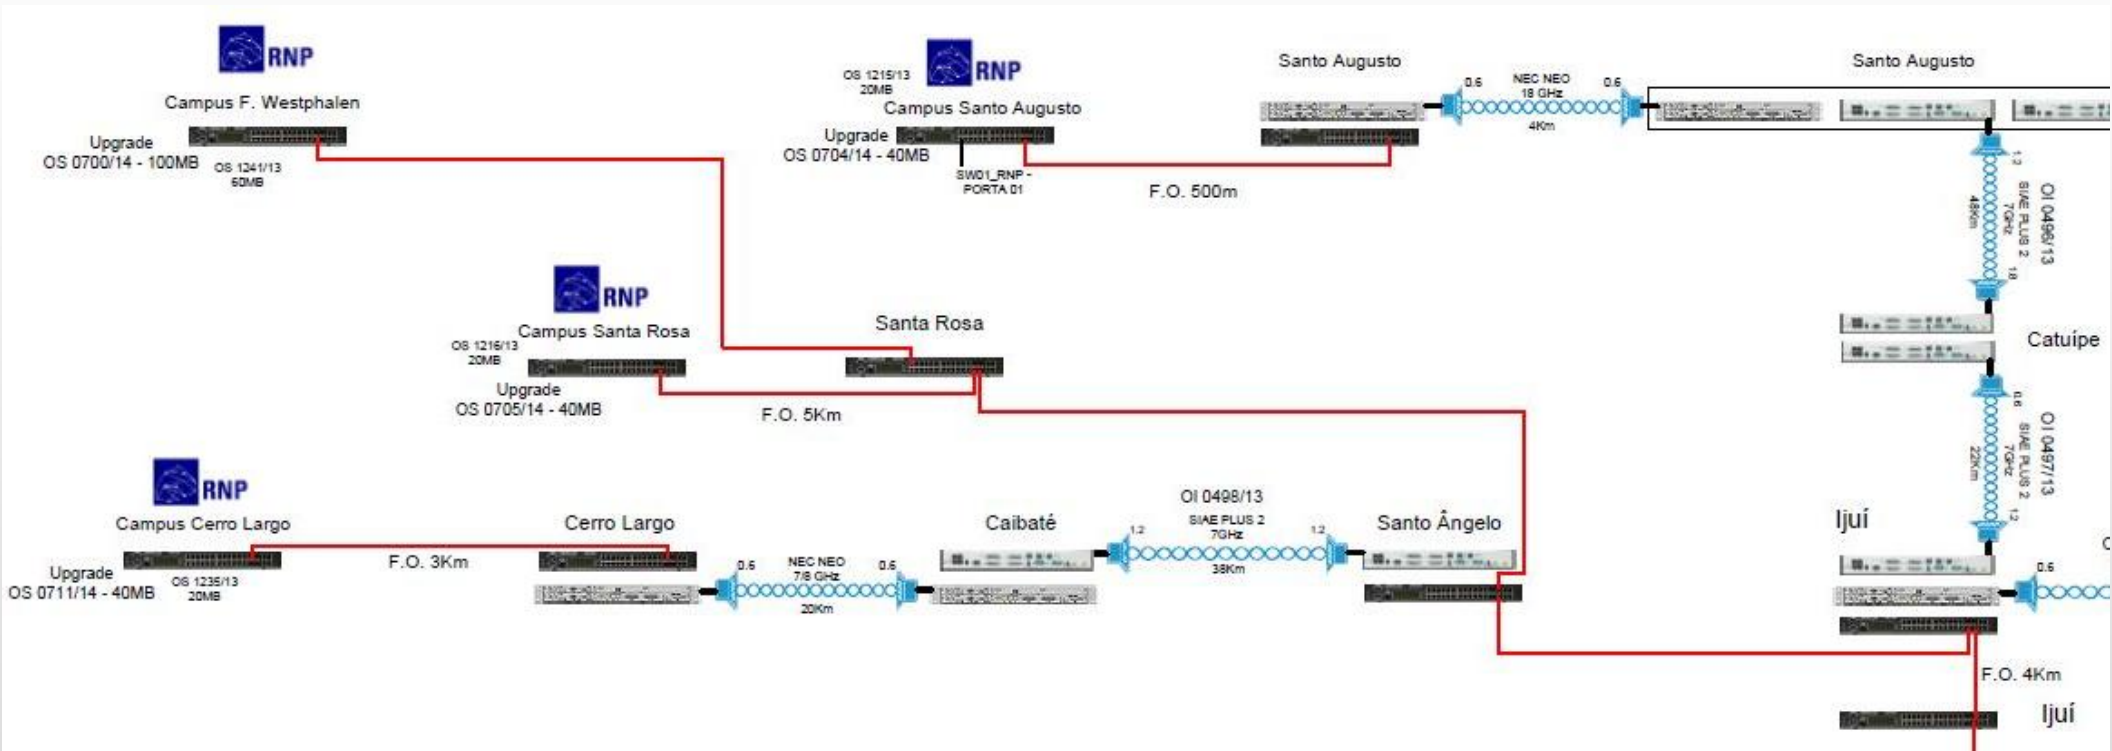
RNP
Campus F. Westphalen
Upgrade
OS 0700/14 - 100MB
OS 1241/13
60MB

OS 1215/13
20MB
RNP
Campus Santo Augusto
Upgrade
OS 0704/14 - 40MB
SW01_RNP - PORTA 01
F.O. 500m

Santo Augusto
0.6
NEC NEO
18 GHz
0.6
4Km
Santo Augusto

1.2
SIAE PLUS 2
7GHz
48Km
1.8
OI 0496/13

RNP
Campus Santa Rosa
OS 1216/13
20MB
Upgrade
OS 0705/14 - 40MB
Santa Rosa
F.O. 5Km

Catuípe
0.6
SIAE PLUS 2
7GHz
22Km
1.2
OI 0497/13

RNP
Campus Cerro Largo
Upgrade
OS 0711/14 - 40MB
OS 1235/13
20MB
F.O. 3Km
Cerro Largo
0.6
NEC NEO
7/8 GHz
0.6
20Km
Caibaté
OI 0498/13
1.2
SIAE PLUS 2
7GHz
1.2
38Km
Santo Ângelo

Ijuí
0.6
F.O. 4Km
Ijuí